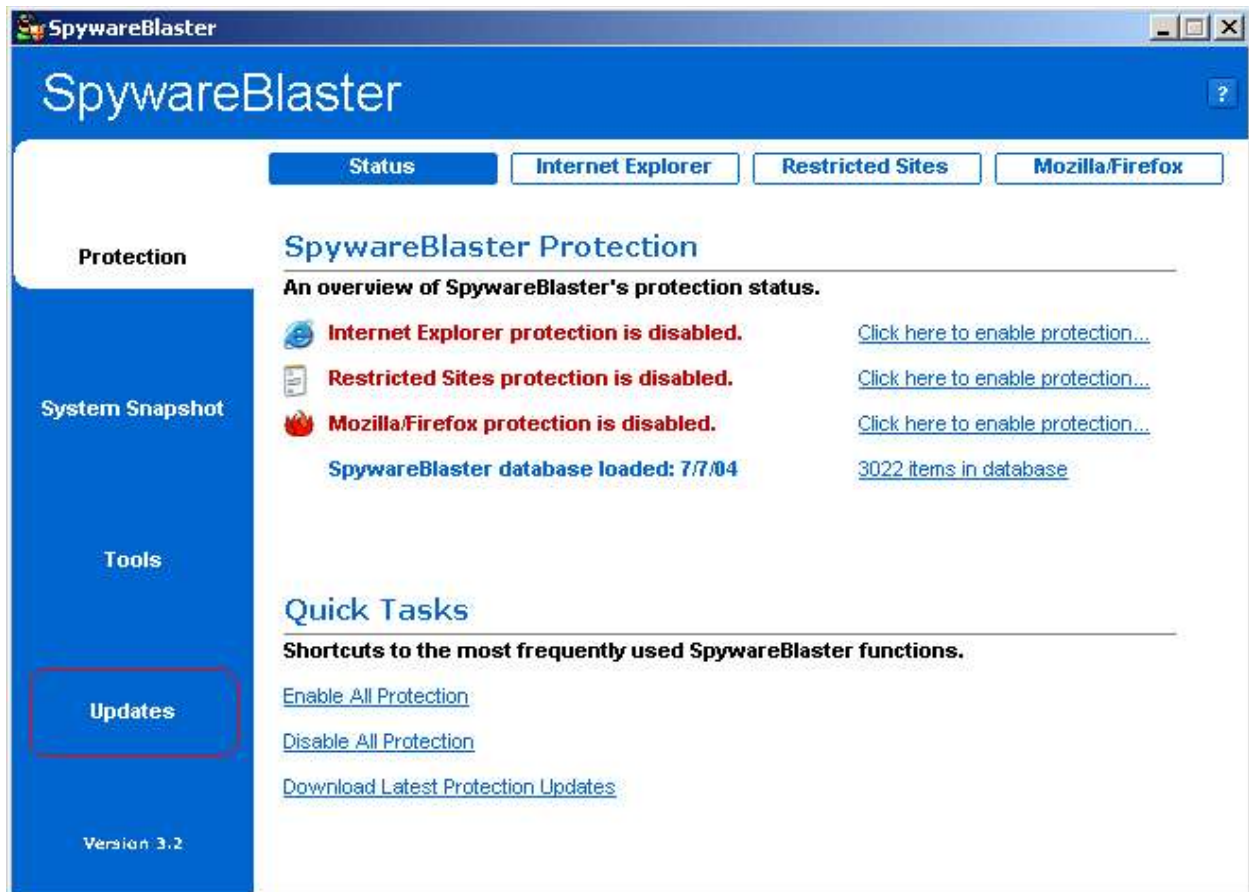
SpywareBlaster

SpywareBlaster

?

Status | Internet Explorer | Restricted Sites | Mozilla/Firefox

Protection

System Snapshot

Tools

Updates

Version 3.2

SpywareBlaster Protection

An overview of SpywareBlaster's protection status.

Internet Explorer protection is disabled. Click here to enable protection...

Restricted Sites protection is disabled. Click here to enable protection...

Mozilla/Firefox protection is disabled. Click here to enable protection...

SpywareBlaster database loaded: 7/7/04 3022 items in database

Quick Tasks

Shortcuts to the most frequently used SpywareBlaster functions.

Enable All Protection

Disable All Protection

Download Latest Protection Updates